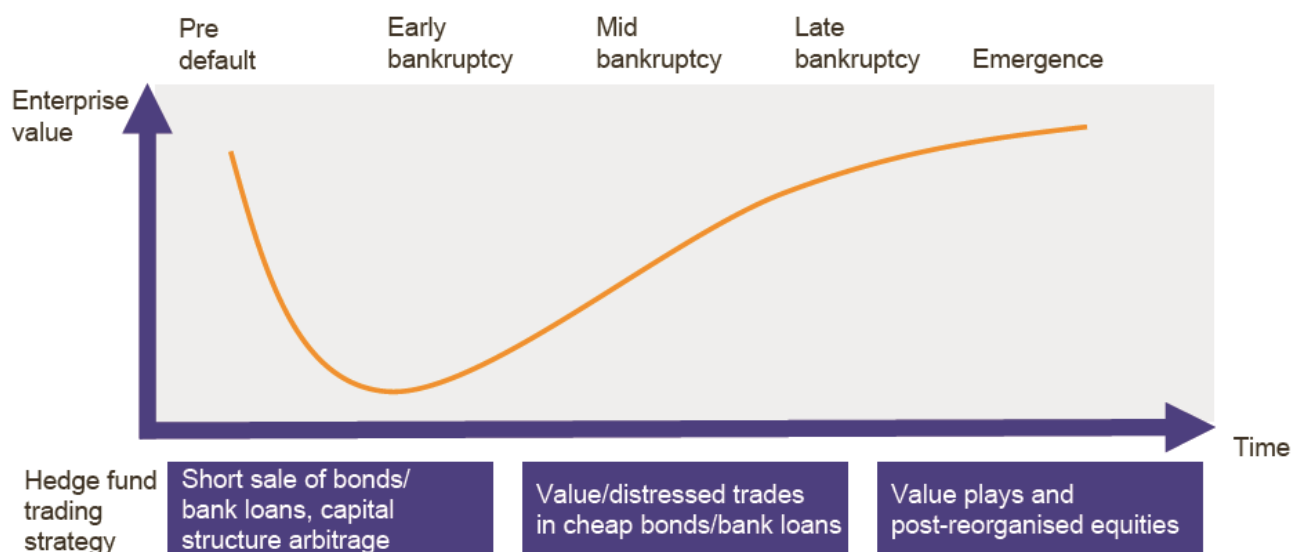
Pre default

Early bankruptcy

Mid bankruptcy

Late bankruptcy

Emergence

Enterprise value

Time

Hedge fund trading strategy

Short sale of bonds/ bank loans, capital structure arbitrage

Value/distressed trades in cheap bonds/bank loans

Value plays and post-reorganised equities